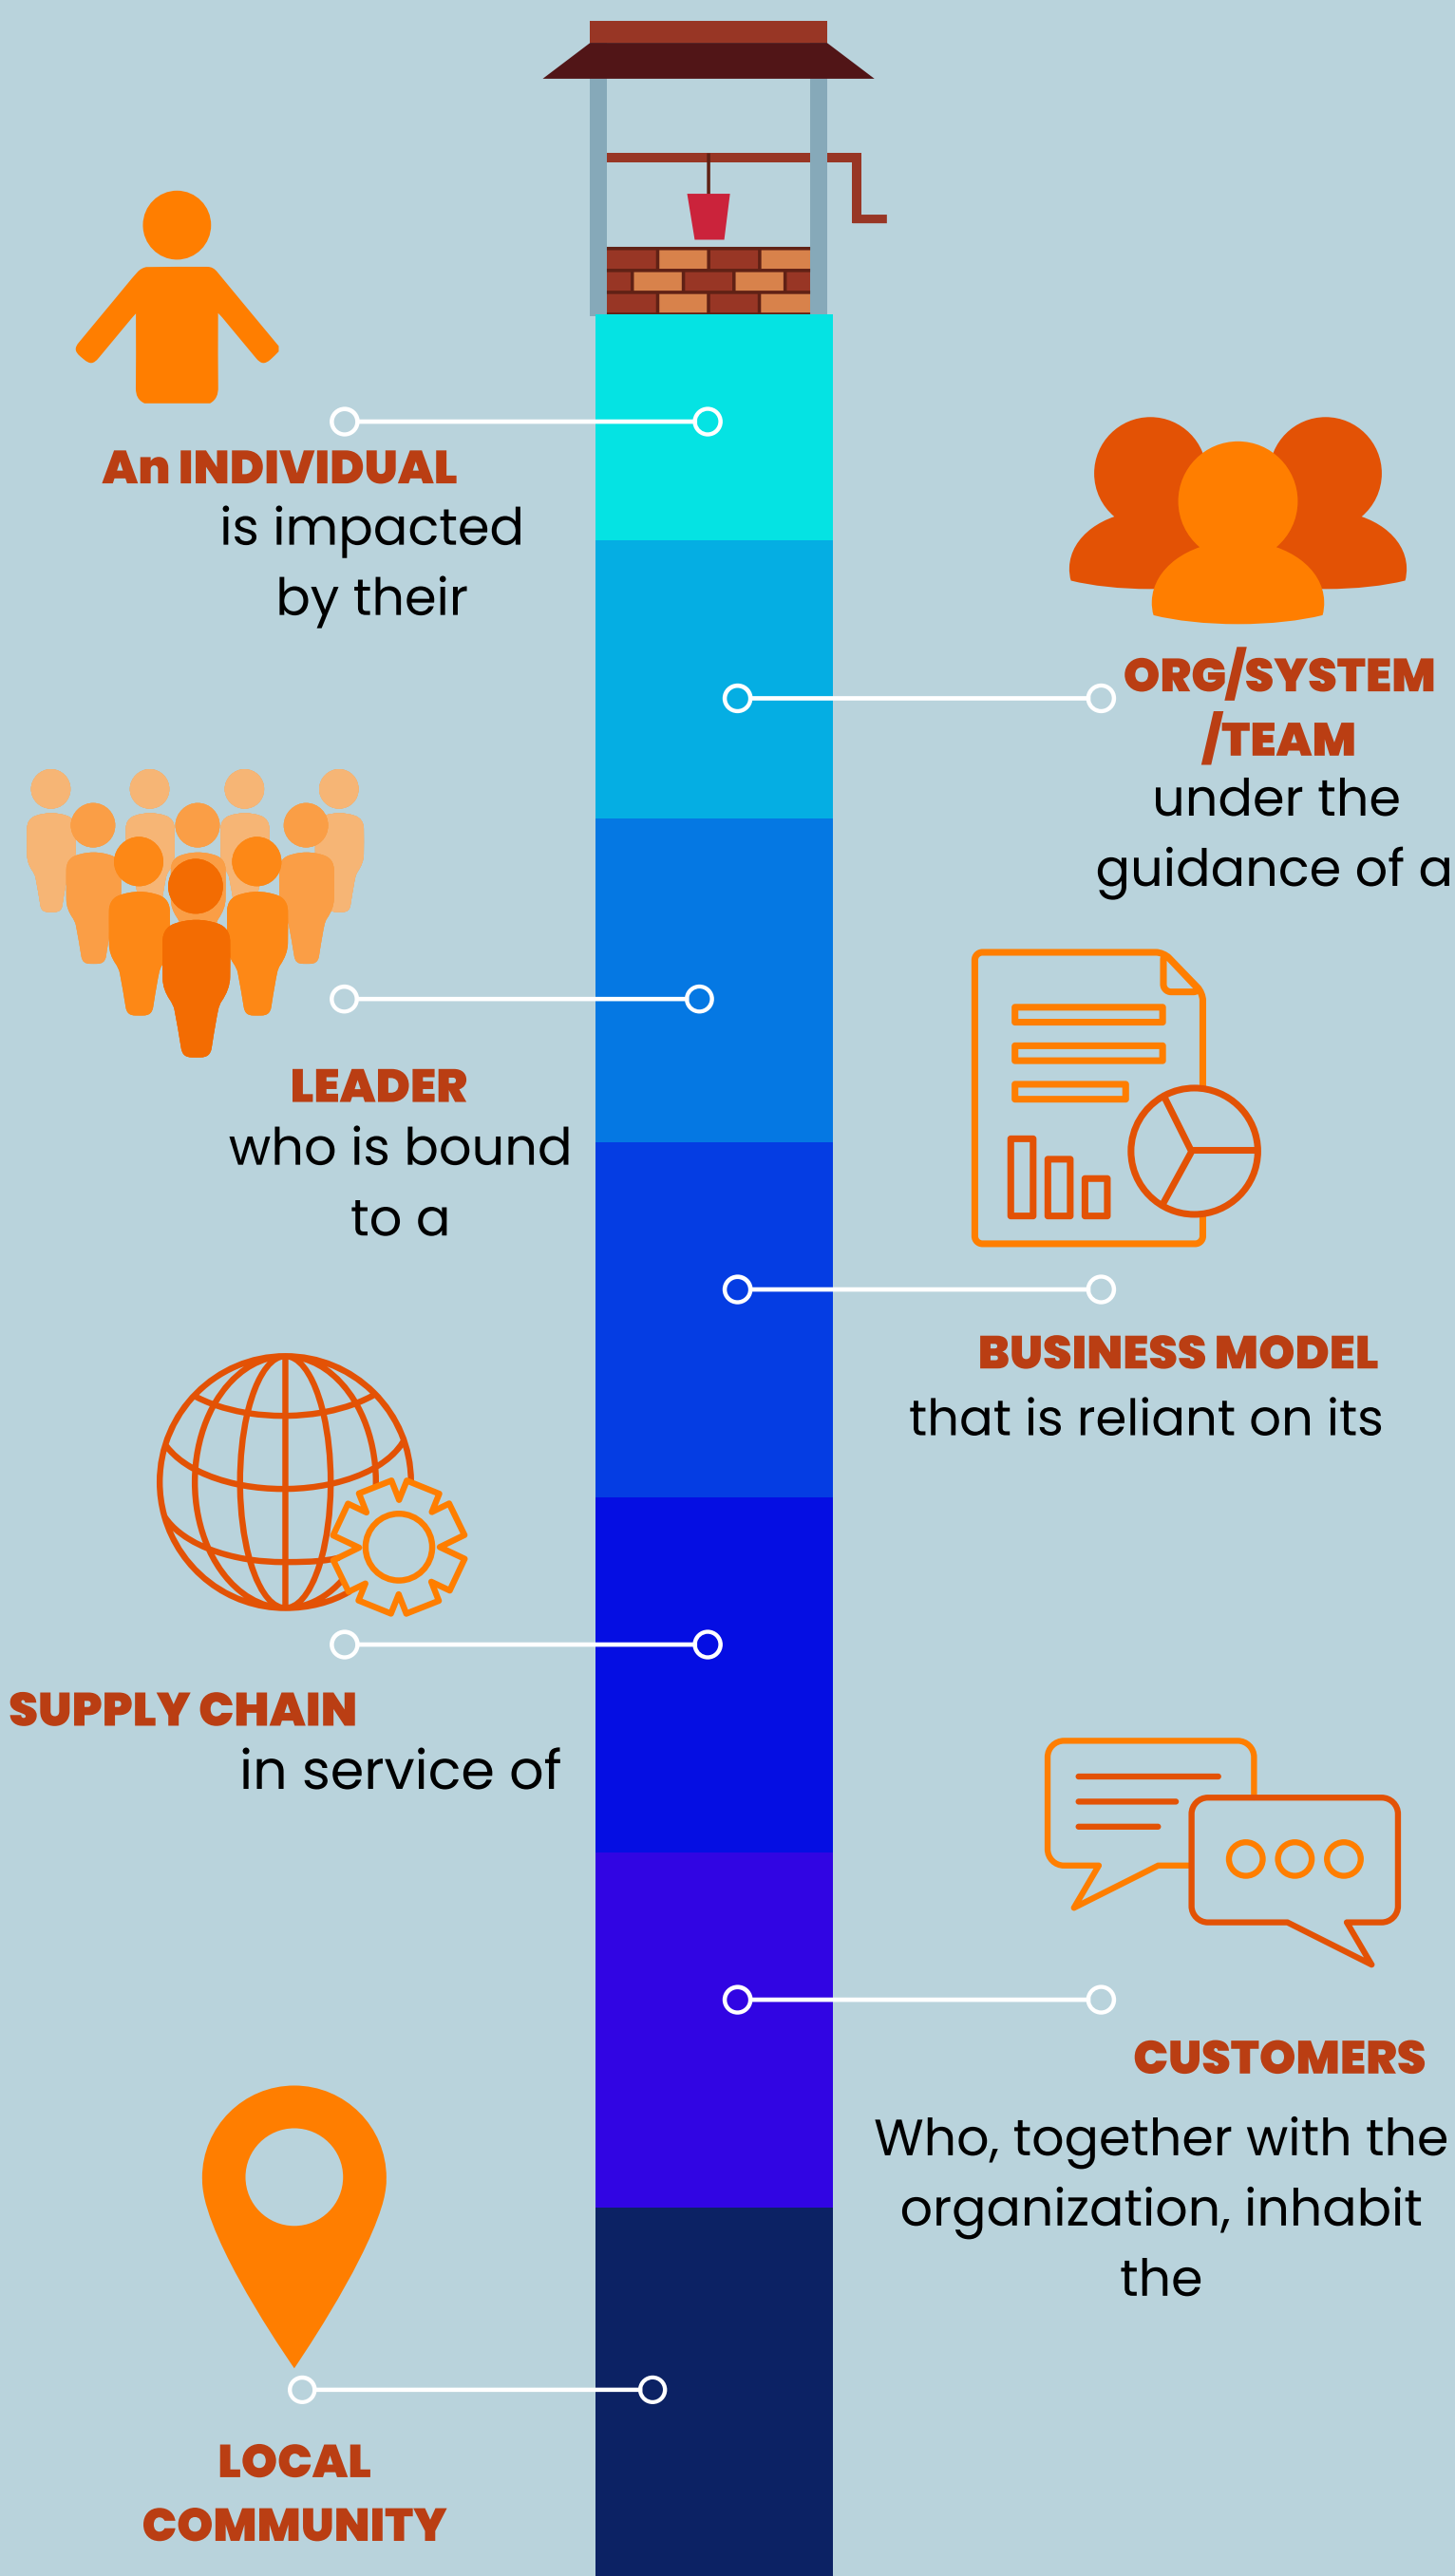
An INDIVIDUAL
is impacted by their

ORG/SYSTEM /TEAM
under the guidance of a

LEADER
who is bound to a

BUSINESS MODEL
that is reliant on its

SUPPLY CHAIN
in service of

CUSTOMERS
Who, together with the organization, inhabit the

LOCAL COMMUNITY